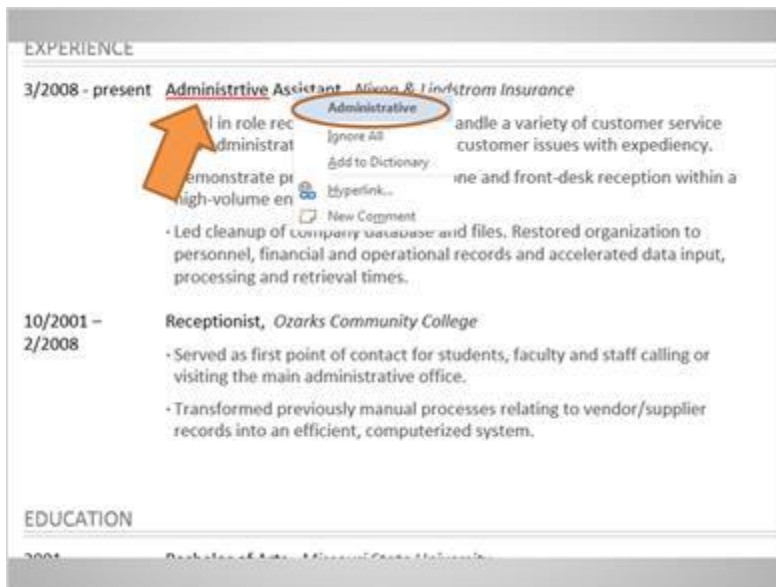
EXPERIENCE

3/2008 - present Administrtive Assistant, Nixon & Lindstrom Insurance

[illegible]l in role rec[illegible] andle a variety of customer service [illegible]dministrat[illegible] customer issues with expediency.

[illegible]emonstrate pr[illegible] one and front-desk reception within a high-volume en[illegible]

· Led cleanup of company database and files. Restored organization to personnel, financial and operational records and accelerated data input, processing and retrieval times.

Administrative
Ignore All
Add to Dictionary
Hyperlink...
New Comment

10/2001 – 2/2008 Receptionist, Ozarks Community College

· Served as first point of contact for students, faculty and staff calling or visiting the main administrative office.

· Transformed previously manual processes relating to vendor/supplier records into an efficient, computerized system.

EDUCATION

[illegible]